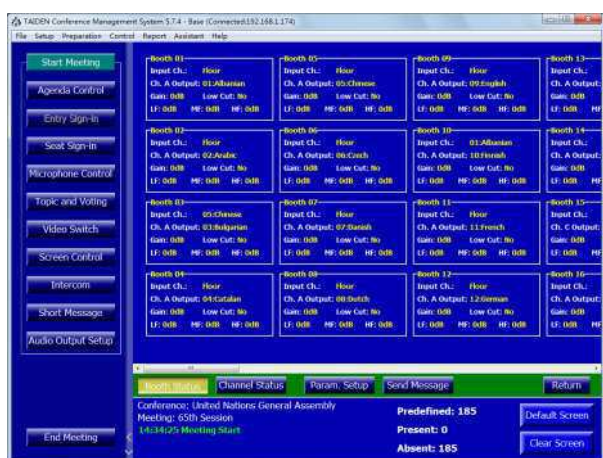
TAIDEN Conference Management System 5.7.4 - Base (Connected:192.168.1.174)

File Setup Preparation Control Report Assistant Help

Start Meeting
Agenda Control
Entry Sign-in
Seat Sign-in
Microphone Control
Topic and Voting
Video Switch
Screen Control
Intercom
Short Message
Audio Output Setup

Booth 01
Input Ch.: Floor
Ch. A Output: 01:Albanian
Gain: 0dB Low Cut: No
LF: 0dB MF: 0dB HF: 0dB

Booth 02
Input Ch.: Floor
Ch. A Output: 02:Arabic
Gain: 0dB Low Cut: No
LF: 0dB MF: 0dB HF: 0dB

Booth 03
Input Ch.: 05:Chinese
Ch. A Output: 03:Bulgarian
Gain: 0dB Low Cut: No
LF: 0dB MF: 0dB HF: 0dB

Booth 04
Input Ch.: Floor
Ch. A Output: 04:Catalan
Gain: 0dB Low Cut: No
LF: 0dB MF: 0dB HF: 0dB

Booth 05
Input Ch.: Floor
Ch. A Output: 05:Chinese
Gain: 0dB Low Cut: No
LF: 0dB MF: 0dB HF: 0dB

Booth 06
Input Ch.: Floor
Ch. A Output: 06:Czech
Gain: 0dB Low Cut: No
LF: 0dB MF: 0dB HF: 0dB

Booth 07
Input Ch.: Floor
Ch. A Output: 07:Danish
Gain: 0dB Low Cut: No
LF: 0dB MF: 0dB HF: 0dB

Booth 08
Input Ch.: Floor
Ch. A Output: 08:Dutch
Gain: 0dB Low Cut: No
LF: 0dB MF: 0dB HF: 0dB

Booth 09
Input Ch.: Floor
Ch. A Output: 09:English
Gain: 0dB Low Cut: No
LF: 0dB MF: 0dB HF: 0dB

Booth 10
Input Ch.: 01:Albanian
Ch. A Output: 10:Finnish
Gain: 0dB Low Cut: No
LF: 0dB MF: 0dB HF: 0dB

Booth 11
Input Ch.: Floor
Ch. A Output: 11:French
Gain: 0dB Low Cut: No
LF: 0dB MF: 0dB HF: 0dB

Booth 12
Input Ch.: Floor
Ch. A Output: 12:German
Gain: 0dB Low Cut: No
LF: 0dB MF: 0dB HF: 0dB

Booth 13
Input Ch.:
Ch. A Output
Gain: 0dB
LF: 0dB MF

Booth 14
Input Ch.:
Ch. A Output
Gain: 0dB
LF: 0dB MF

Booth 15
Input Ch.:
Ch. C Output
Gain: 0dB
LF: 0dB MF

Booth 16
Input Ch.:
Ch. A Output
Gain: 0dB
LF: 0dB MF

Booth Status
Channel Status
Param. Setup
Send Message
Return

Conference: United Nations General Assembly
Meeting: 65th Session
14:34:25 Meeting Start

Predefined: 185
Present: 0
Absent: 185

End Meeting
Default Screen
Clear Screen